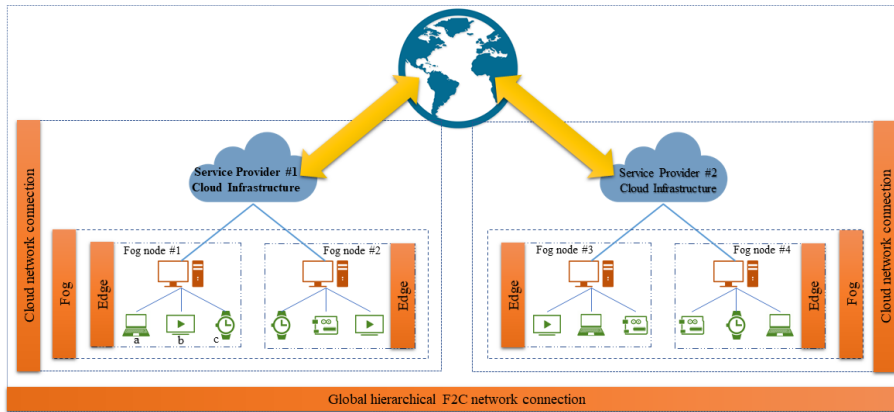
Cloud network connection

Fog

Edge

Service Provider #1
Cloud Infrastructure

Fog node #1

Fog node #2

a

b

c

Edge

Service Provider #2
Cloud Infrastructure

Edge

Fog node #3

Fog node #4

Edge

Fog

Cloud network connection

Global hierarchical F2C network connection